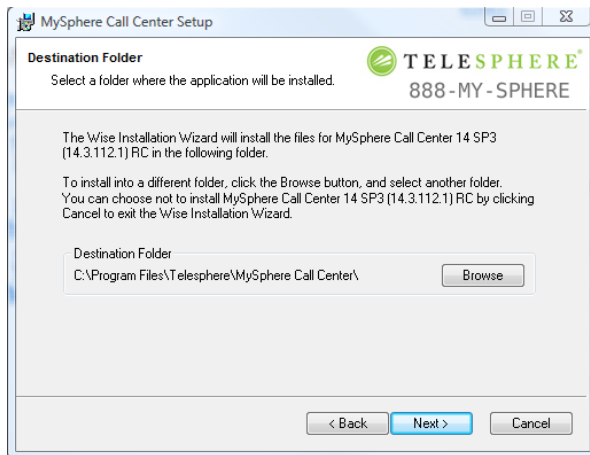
MySphere Call Center Setup

Destination Folder
Select a folder where the application will be installed.

TELESPHERE®
888-MY-SPHERE

The Wise Installation Wizard will install the files for MySphere Call Center 14 SP3 (14.3.112.1) RC in the following folder.

To install into a different folder, click the Browse button, and select another folder. You can choose not to install MySphere Call Center 14 SP3 (14.3.112.1) RC by clicking Cancel to exit the Wise Installation Wizard.

Destination Folder
C:\Program Files\Telesphere\MySphere Call Center\

Browse

< Back
Next >
Cancel